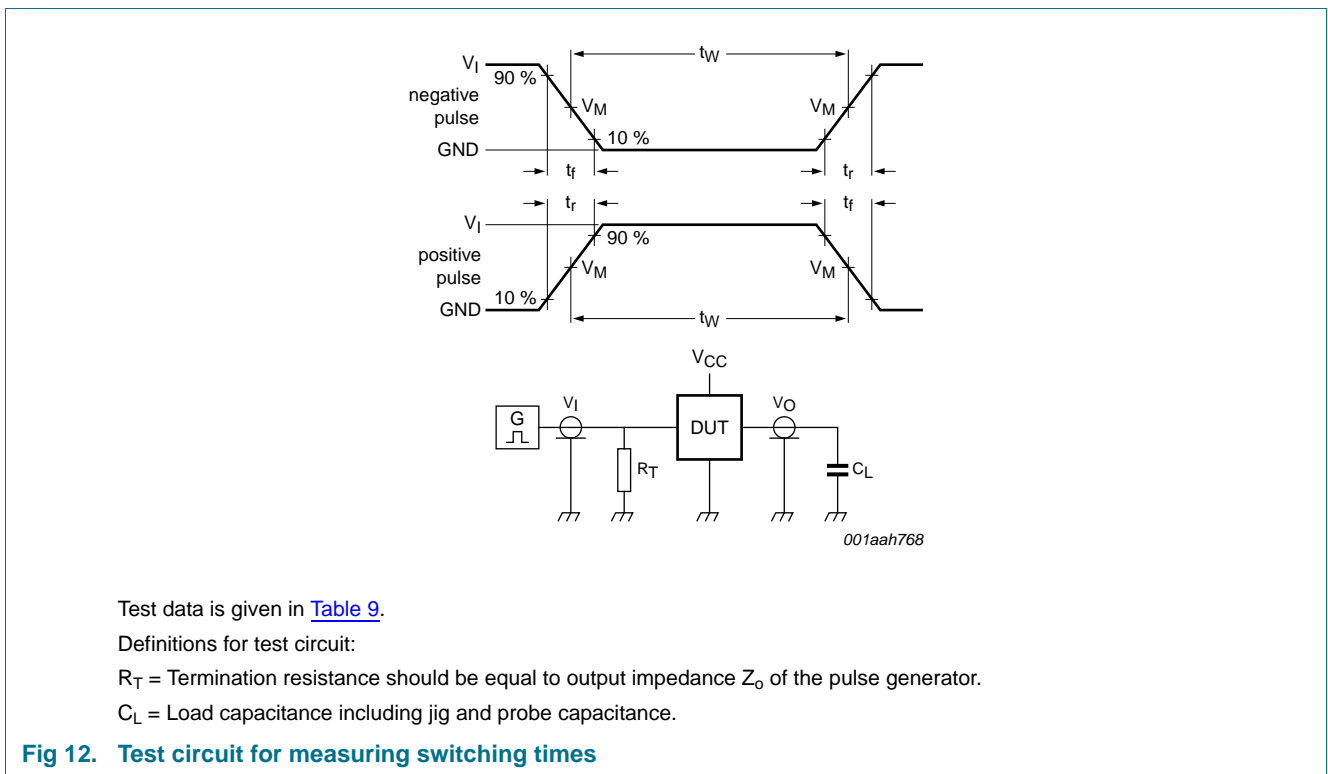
$t_W$

$V_I$

90 %

negative pulse

$V_M$

$V_M$

10 %

GND

$t_f$

$t_r$

$t_r$

$t_f$

$V_I$

90 %

positive pulse

$V_M$

$V_M$

10 %

GND

$t_W$

$V_{CC}$

G

$V_I$

DUT

$V_O$

$R_T$

$C_L$

001aah768

Test data is given in Table 9.

Definitions for test circuit:

$R_T$ = Termination resistance should be equal to output impedance $Z_o$ of the pulse generator.

$C_L$ = Load capacitance including jig and probe capacitance.

Fig 12. Test circuit for measuring switching times